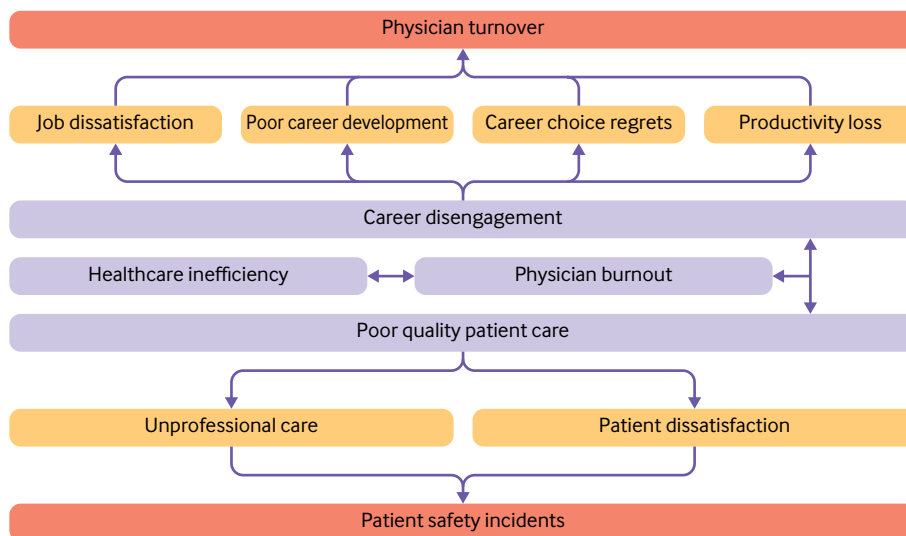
Physician turnover

Job dissatisfaction

Poor career development

Career choice regrets

Productivity loss

Career disengagement

Healthcare inefficiency

Physician burnout

Poor quality patient care

Unprofessional care

Patient dissatisfaction

Patient safety incidents